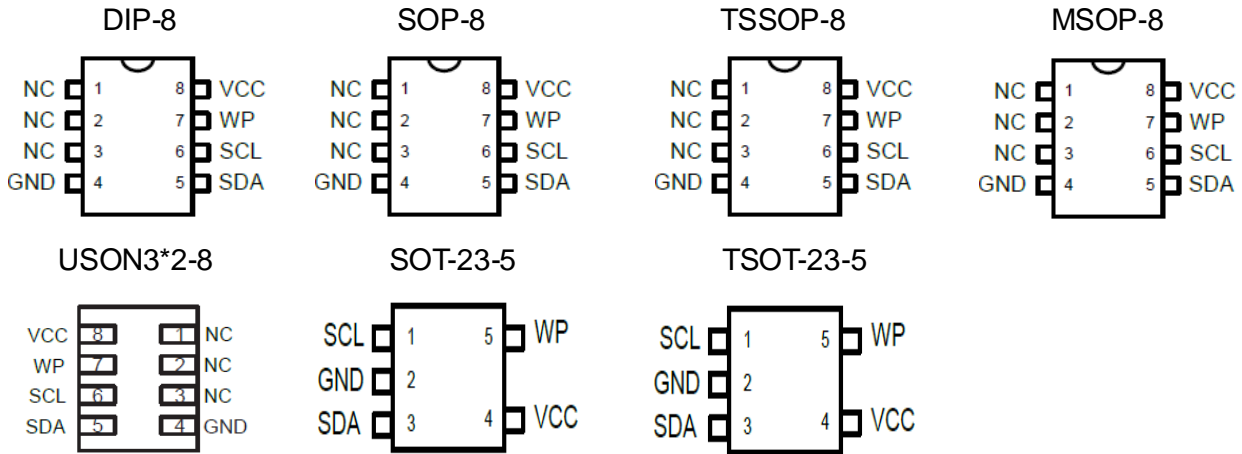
DIP-8

NC 1
NC 2
NC 3
GND 4
8 VCC
7 WP
6 SCL
5 SDA

SOP-8

NC 1
NC 2
NC 3
GND 4
8 VCC
7 WP
6 SCL
5 SDA

TSSOP-8

NC 1
NC 2
NC 3
GND 4
8 VCC
7 WP
6 SCL
5 SDA

MSOP-8

NC 1
NC 2
NC 3
GND 4
8 VCC
7 WP
6 SCL
5 SDA

USON3*2-8

VCC 8
WP 7
SCL 6
SDA 5
1 NC
2 NC
3 NC
4 GND

SOT-23-5

SCL 1
GND 2
SDA 3
5 WP
4 VCC

TSOT-23-5

SCL 1
GND 2
SDA 3
5 WP
4 VCC